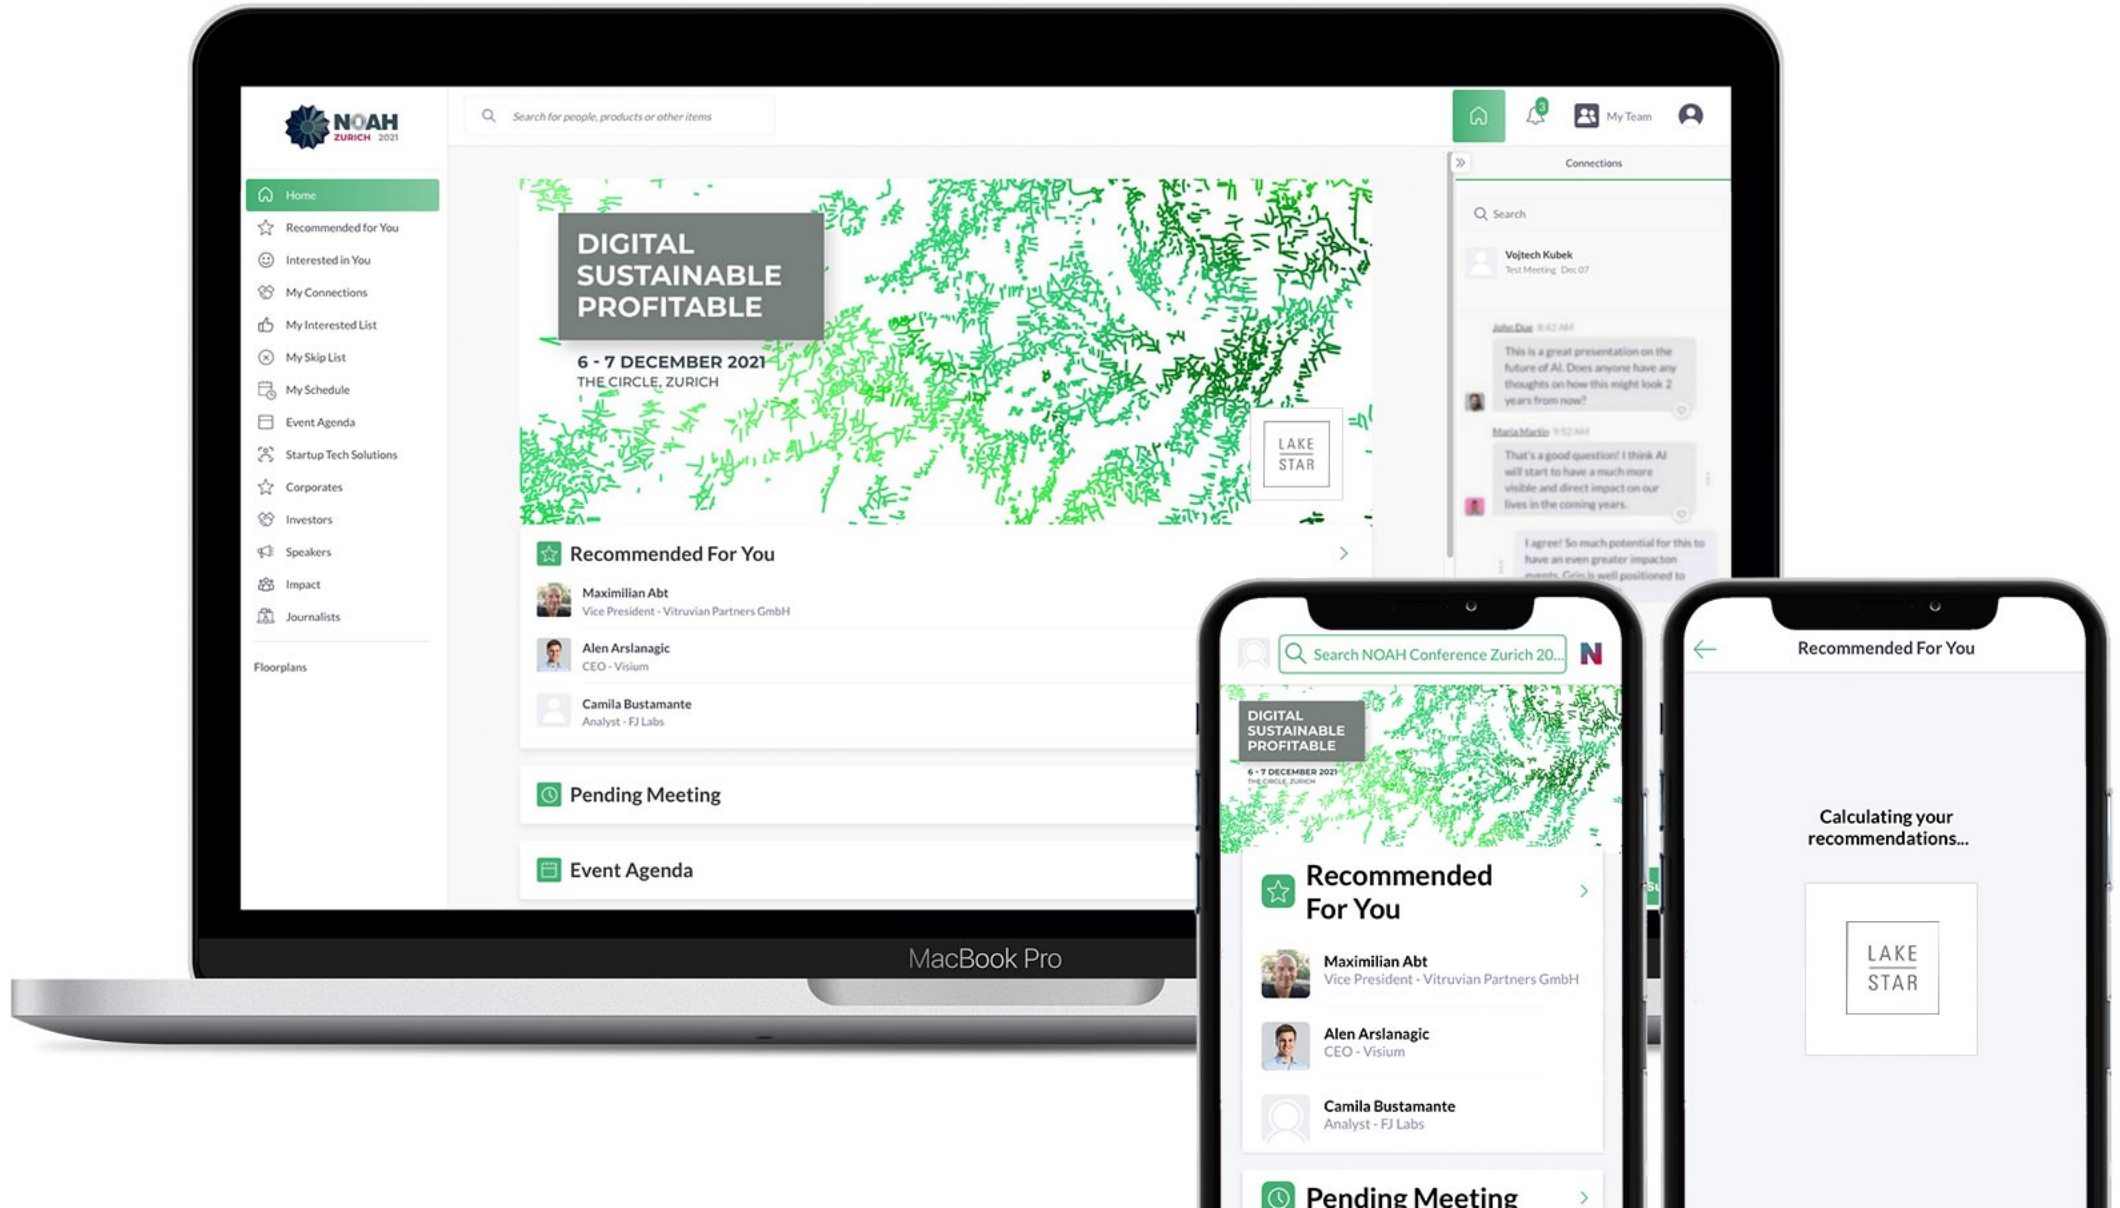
NOAH ZURICH 2021

Search for people, products or other items

My Team

Home
Recommended for You
Interested in You
My Connections
My Interested List
My Skip List
My Schedule
Event Agenda
Startup Tech Solutions
Corporates
Investors
Speakers
Impact
Journalists

Floorplans

DIGITAL SUSTAINABLE PROFITABLE

6 - 7 DECEMBER 2021
THE CIRCLE, ZURICH

LAKE STAR

Recommended For You

Maximilian Abt
Vice President - Vitruvian Partners GmbH

Alen Arslanagic
CEO - Visium

Camila Bustamante
Analyst - FJ Labs

Pending Meeting

Event Agenda

Connections

Search

Vojtech Kubek
Test Meeting · Dec 07

John Doe 8:42 AM
This is a great presentation on the future of AI. Does anyone have any thoughts on how this might look 2 years from now?

Maria Martin 9:52 AM
That's a good question! I think AI will start to have a much more visible and direct impact on our lives in the coming years.

I agree! So much potential for this to have an even greater impact on events. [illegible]

MacBook Pro

Search NOAH Conference Zurich 20...

DIGITAL SUSTAINABLE PROFITABLE
6 - 7 DECEMBER 2021
THE CIRCLE, ZURICH

Recommended For You

Maximilian Abt
Vice President - Vitruvian Partners GmbH

Alen Arslanagic
CEO - Visium

Camila Bustamante
Analyst - FJ Labs

Pending Meeting

Recommended For You

Calculating your recommendations...

LAKE STAR